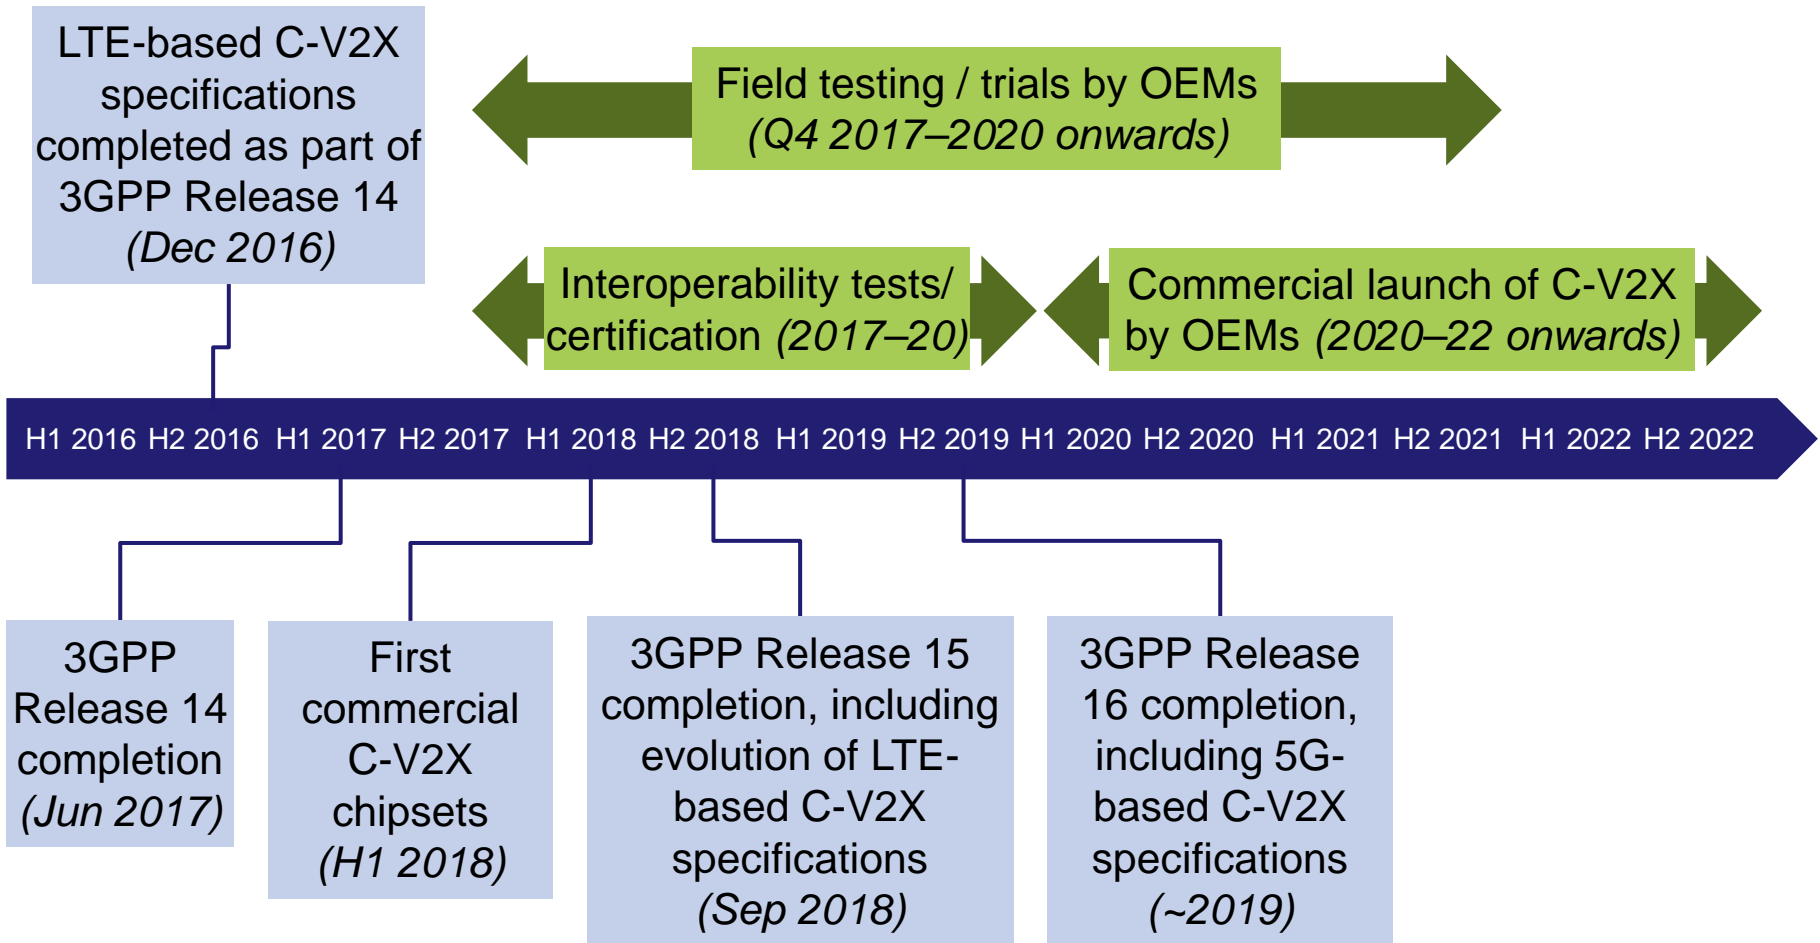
LTE-based C-V2X specifications completed as part of 3GPP Release 14 (Dec 2016)

Field testing / trials by OEMs (Q4 2017–2020 onwards)

Interoperability tests/ certification (2017–20)

Commercial launch of C-V2X by OEMs (2020–22 onwards)

H1 2016 H2 2016 H1 2017 H2 2017 H1 2018 H2 2018 H1 2019 H2 2019 H1 2020 H2 2020 H1 2021 H2 2021 H1 2022 H2 2022

3GPP Release 14 completion (Jun 2017)

First commercial C-V2X chipsets (H1 2018)

3GPP Release 15 completion, including evolution of LTE-based C-V2X specifications (Sep 2018)

3GPP Release 16 completion, including 5G-based C-V2X specifications (~2019)